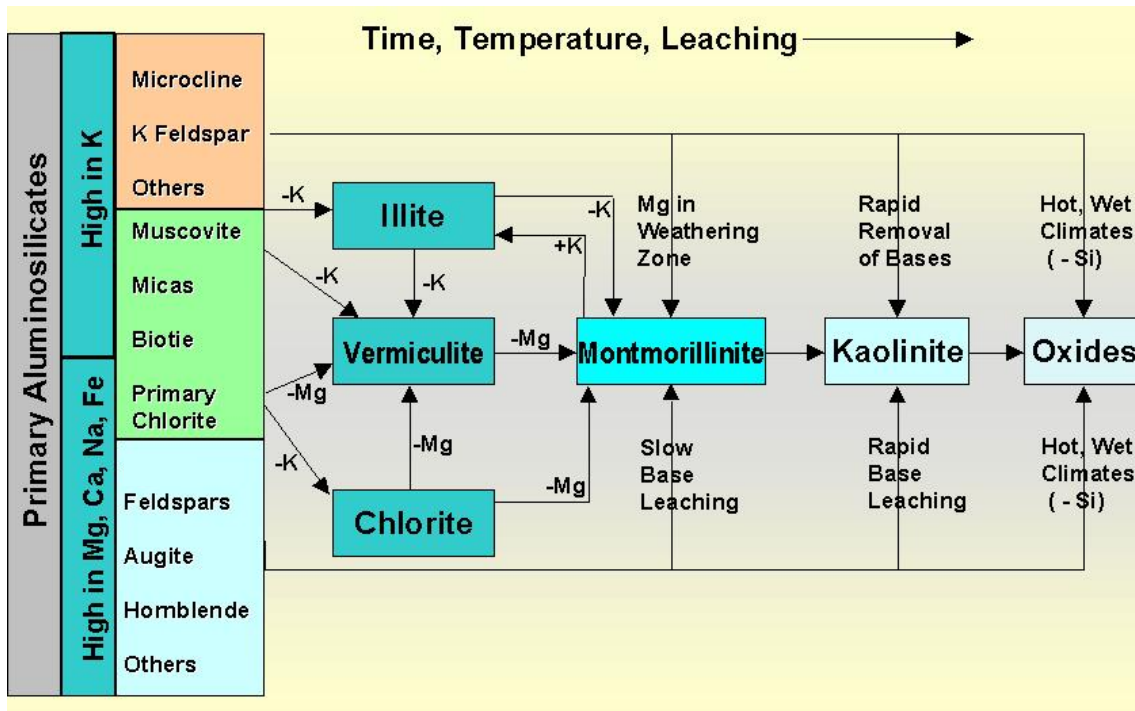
Time, Temperature, Leaching

Primary Aluminosilicates

High in K

Microcline

K Feldspar

Others

Muscovite

Micas

Biotie

Primary Chlorite

High in Mg, Ca, Na, Fe

Feldspars

Augite

Hornblende

Others

-K

Illite

-K

-K

+K

-K

-K

Vermiculite

-Mg

-Mg

-K

-Mg

Chlorite

-Mg

Montmorillinite

Kaolinite

Oxides

Mg in Weathering Zone

Rapid Removal of Bases

Hot, Wet Climates ( - Si)

Slow Base Leaching

Rapid Base Leaching

Hot, Wet Climates ( - Si)